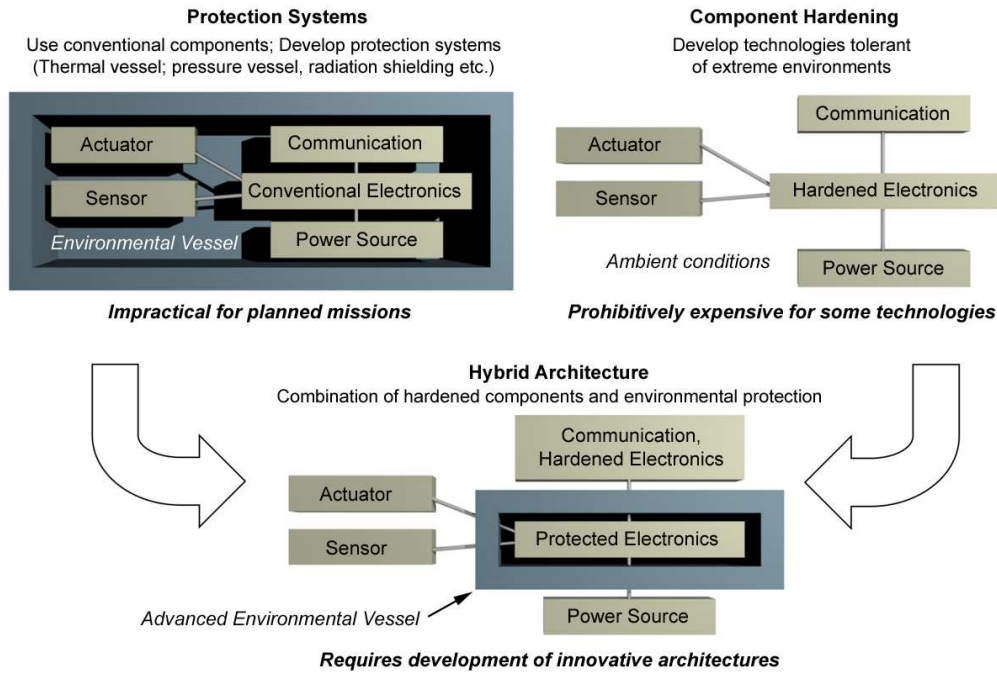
**Protection Systems**
Use conventional components; Develop protection systems (Thermal vessel; pressure vessel, radiation shielding etc.)

Actuator
Communication
Sensor
Conventional Electronics
Environmental Vessel
Power Source

*Impractical for planned missions*

**Component Hardening**
Develop technologies tolerant of extreme environments

Communication
Actuator
Sensor
Hardened Electronics
Ambient conditions
Power Source

*Prohibitively expensive for some technologies*

**Hybrid Architecture**
Combination of hardened components and environmental protection

Communication, Hardened Electronics
Actuator
Sensor
Protected Electronics
Advanced Environmental Vessel
Power Source

*Requires development of innovative architectures*